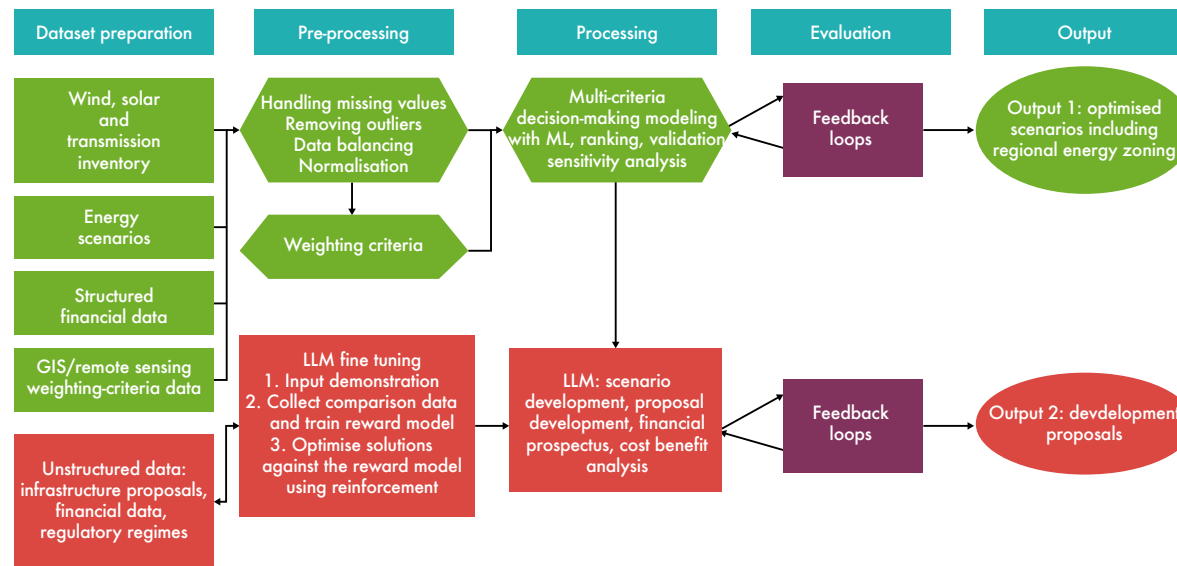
Dataset preparation

Pre-processing

Processing

Evaluation

Output

Wind, solar and transmission inventory

Energy scenarios

Structured financial data

GIS/remote sensing weighting-criteria data

Unstructured data: infrastructure proposals, financial data, regulatory regimes

Handling missing values
Removing outliers
Data balancing
Normalisation

Weighting criteria

LLM fine tuning
1. Input demonstration
2. Collect comparison data and train reward model
3. Optimise solutions against the reward model using reinforcement

Multi-criteria decision-making modeling with ML, ranking, validation sensitivity analysis

LLM: scenario development, proposal development, financial prospectus, cost benefit analysis

Feedback loops

Feedback loops

Output 1: optimised scenarios including regional energy zoning

Output 2: devdelopment proposals